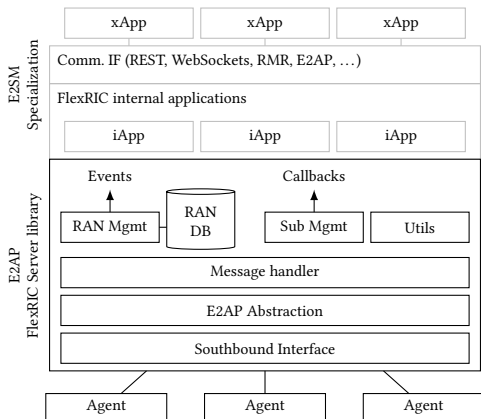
xApp xApp xApp

E2SM Specialization

Comm. IF (REST, WebSockets, RMR, E2AP, …)

FlexRIC internal applications

iApp iApp iApp

E2AP FlexRIC Server library

Events

RAN Mgmt

RAN DB

Callbacks

Sub Mgmt

Utils

Message handler

E2AP Abstraction

Southbound Interface

Agent Agent Agent